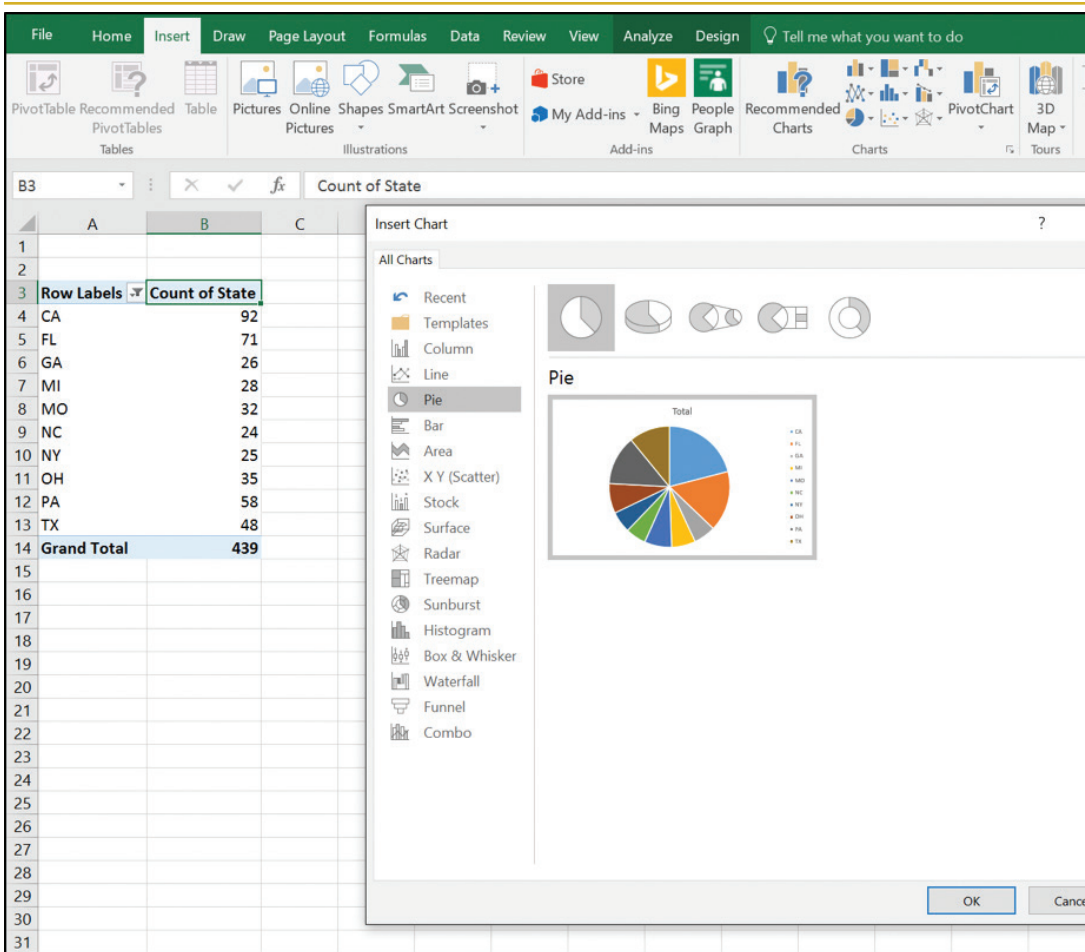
File Home Insert Draw Page Layout Formulas Data Review View Analyze Design Tell me what you want to do

PivotTable Recommended PivotTables Table
Tables

Pictures Online Pictures Shapes SmartArt Screenshot
Illustrations

Store
My Add-ins
Bing Maps People Graph
Add-ins

Recommended Charts
PivotChart
Charts

3D Map
Tours

B3 Count of State

| | A | B | C |
|---|---|---|---|
| 1 | | | |
| 2 | | | |
| 3 | Row Labels | Count of State | |
| 4 | CA | 92 | |
| 5 | FL | 71 | |
| 6 | GA | 26 | |
| 7 | MI | 28 | |
| 8 | MO | 32 | |
| 9 | NC | 24 | |
| 10 | NY | 25 | |
| 11 | OH | 35 | |
| 12 | PA | 58 | |
| 13 | TX | 48 | |
| 14 | Grand Total | 439 | |
| 15 | | | |
| 16 | | | |
| 17 | | | |
| 18 | | | |
| 19 | | | |
| 20 | | | |
| 21 | | | |
| 22 | | | |
| 23 | | | |
| 24 | | | |
| 25 | | | |
| 26 | | | |
| 27 | | | |
| 28 | | | |
| 29 | | | |
| 30 | | | |
| 31 | | | |

Insert Chart ?

All Charts

Recent
Templates
Column
Line
Pie
Bar
Area
X Y (Scatter)
Stock
Surface
Radar
Treemap
Sunburst
Histogram
Box & Whisker
Waterfall
Funnel
Combo

Pie

Total

CA
FL
GA
MI
MO
NC
NY
OH
PA
TX

OK Cance